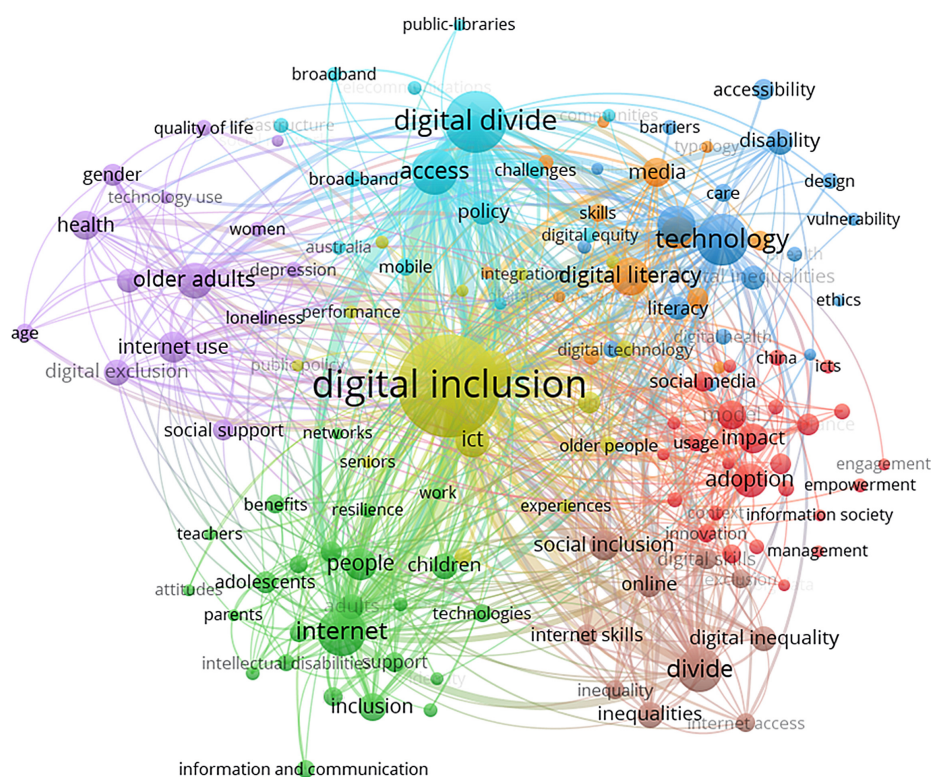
public-libraries
broadband
elecommunications
digital divide
communities
barriers
accessibility
quality of life
infrastructure
typology
disability
gender
technology use
access
challenges
media
care
design
broad-band
policy
skills
vulnerability
health
women
digital equity
technology
australia
growth
older adults
depression
mobile
integration
digital literacy
digital inequalities
ethics
loneliness
performance
literacy
age
internet use
digital health
public policy
digital technology
china
icts
digital exclusion
digital inclusion
social media
model
social support
networks
ict
older people
usage
impact
engagement
seniors
adoption
empowerment
work
benefits
resilience
experiences
context
information society
innovation
teachers
social inclusion
digital skills
management
people
children
exclusion
attitudes
adolescents
online
adults
parents
technologies
internet
internet skills
digital inequality
intellectual disabilities
support
divide
inclusion
inequality
inequalities
internet access
information and communication